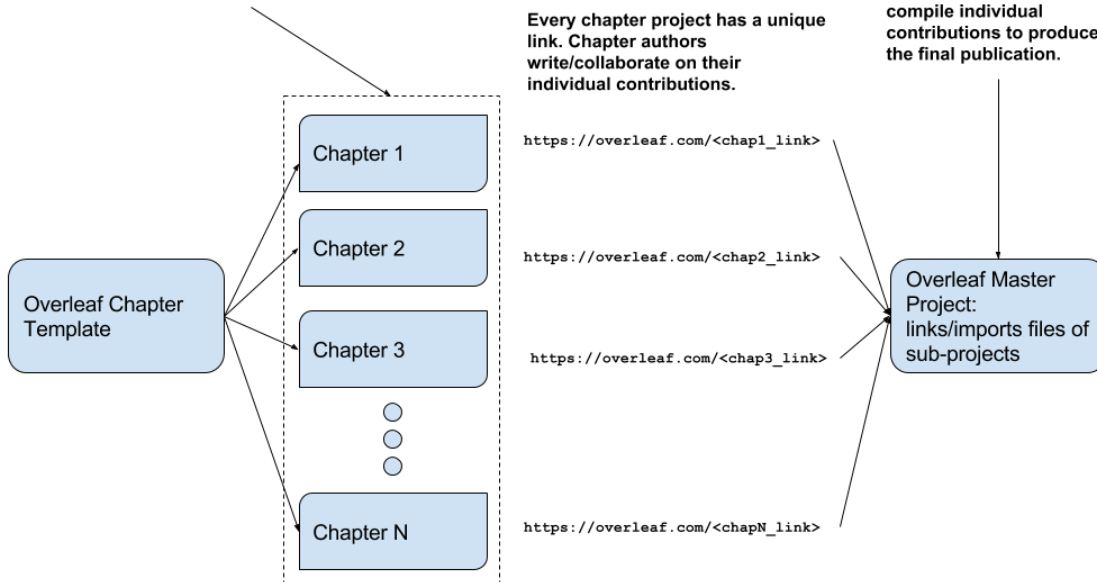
Every chapter project has a unique link. Chapter authors write/collaborate on their individual contributions.

compile individual contributions to produce the final publication.

Overleaf Chapter Template

Chapter 1

Chapter 2

Chapter 3

Chapter N

https://overleaf.com/<chap1_link>

https://overleaf.com/<chap2_link>

https://overleaf.com/<chap3_link>

https://overleaf.com/<chapN_link>

Overleaf Master Project: links/imports files of sub-projects